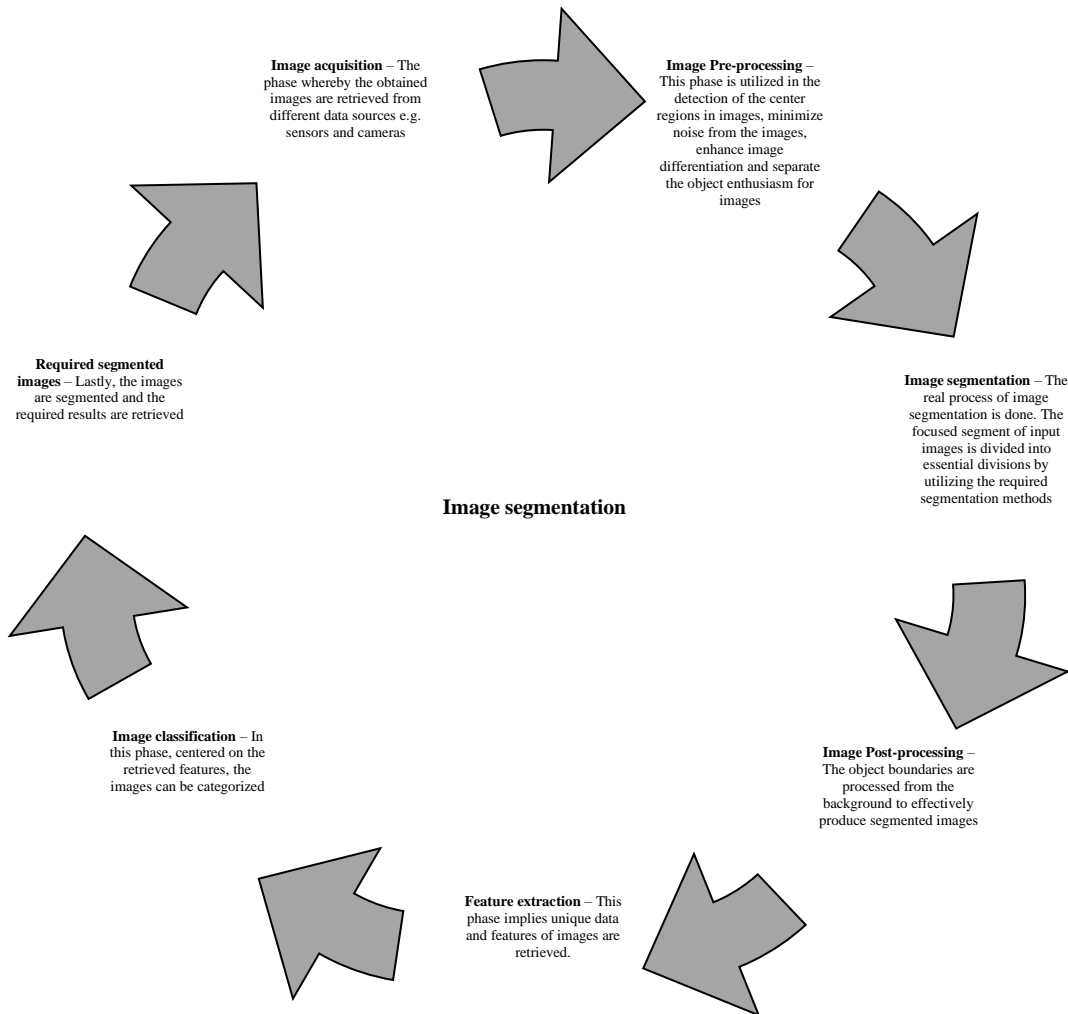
**Image acquisition** – The phase whereby the obtained images are retrieved from different data sources e.g. sensors and cameras

**Image Pre-processing** – This phase is utilized in the detection of the center regions in images, minimize noise from the images, enhance image differentiation and separate the object enthusiasm for images

**Image segmentation** – The real process of image segmentation is done. The focused segment of input images is divided into essential divisions by utilizing the required segmentation methods

**Image Post-processing** – The object boundaries are processed from the background to effectively produce segmented images

**Feature extraction** – This phase implies unique data and features of images are retrieved.

**Image classification** – In this phase, centered on the retrieved features, the images can be categorized

**Required segmented images** – Lastly, the images are segmented and the required results are retrieved

**Image segmentation**